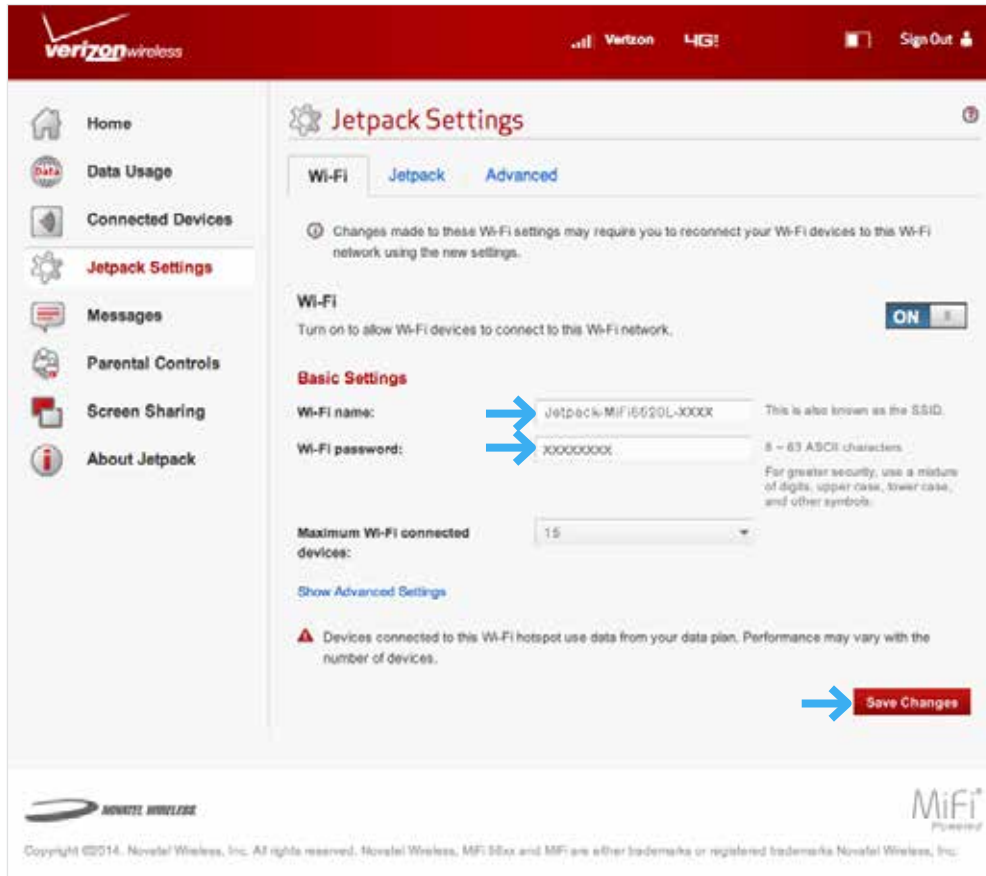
verizonwireless

Verizon 4G! Sign Out

Home
Data Usage
Connected Devices
Jetpack Settings
Messages
Parental Controls
Screen Sharing
About Jetpack

Jetpack Settings

Wi-Fi Jetpack Advanced

Changes made to these Wi-Fi settings may require you to reconnect your Wi-Fi devices to this Wi-Fi network using the new settings.

Wi-Fi
Turn on to allow Wi-Fi devices to connect to this Wi-Fi network.

ON

Basic Settings

Wi-Fi name: Jetpack-MiFi5520L-XXXX This is also known as the SSID.

Wi-Fi password: XXXXXXXX 8 – 63 ASCII characters
For greater security, use a mixture of digits, upper case, lower case, and other symbols.

Maximum Wi-Fi connected devices: 15

Show Advanced Settings

Devices connected to this Wi-Fi hotspot use data from your data plan. Performance may vary with the number of devices.

Save Changes

NOVATEL WIRELESS

MiFi Powered

Copyright ©2014. Novatel Wireless, Inc. All rights reserved. Novatel Wireless, MiFi 55xx and MiFi are either trademarks or registered trademarks Novatel Wireless, Inc.